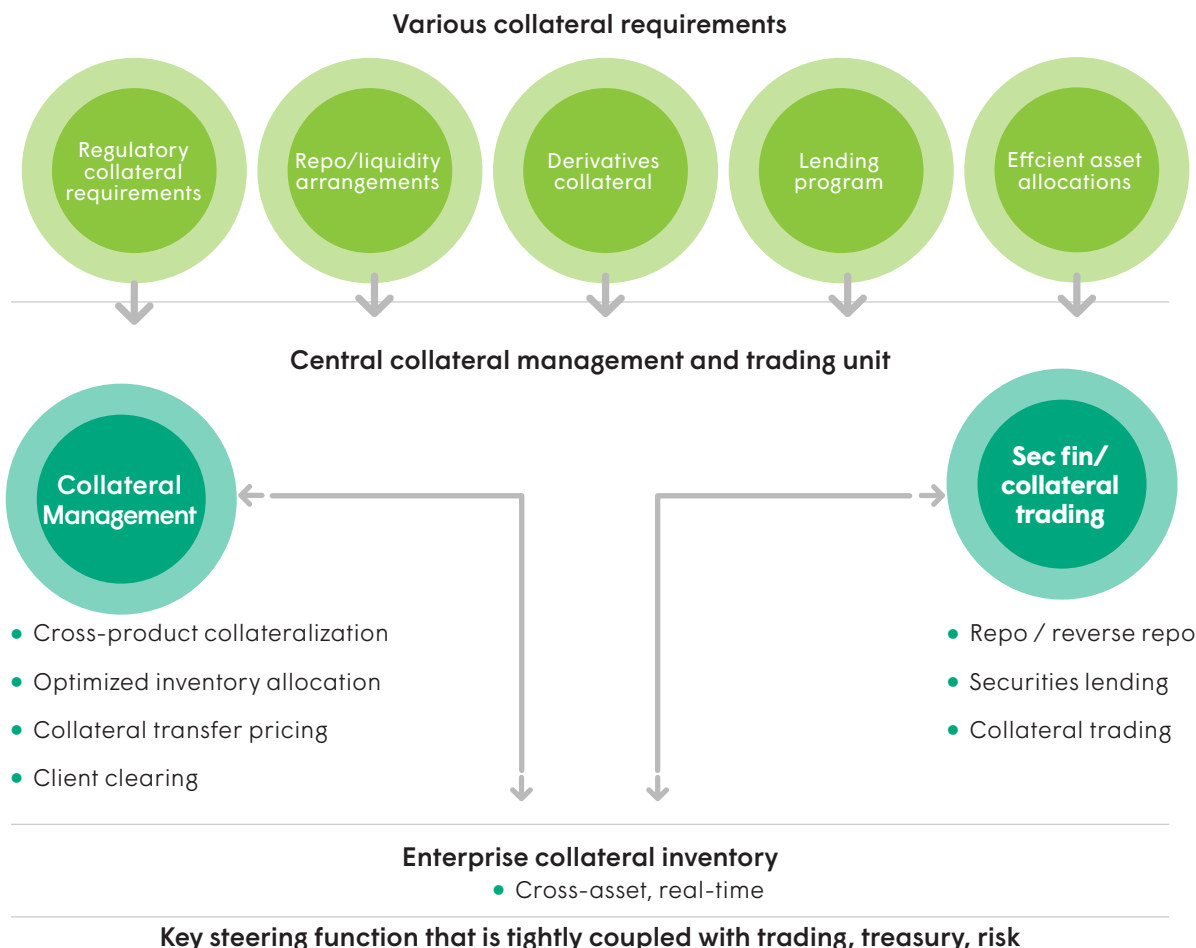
Various collateral requirements

Regulatory collateral requirements

Repo/liquidity arrangements

Derivatives collateral

Lending program

Effcient asset allocations

Central collateral management and trading unit

Collateral Management

- Cross-product collateralization
- Optimized inventory allocation
- Collateral transfer pricing
- Client clearing

Sec fin/ collateral trading

- Repo / reverse repo
- Securities lending
- Collateral trading

Enterprise collateral inventory

- Cross-asset, real-time

Key steering function that is tightly coupled with trading, treasury, risk